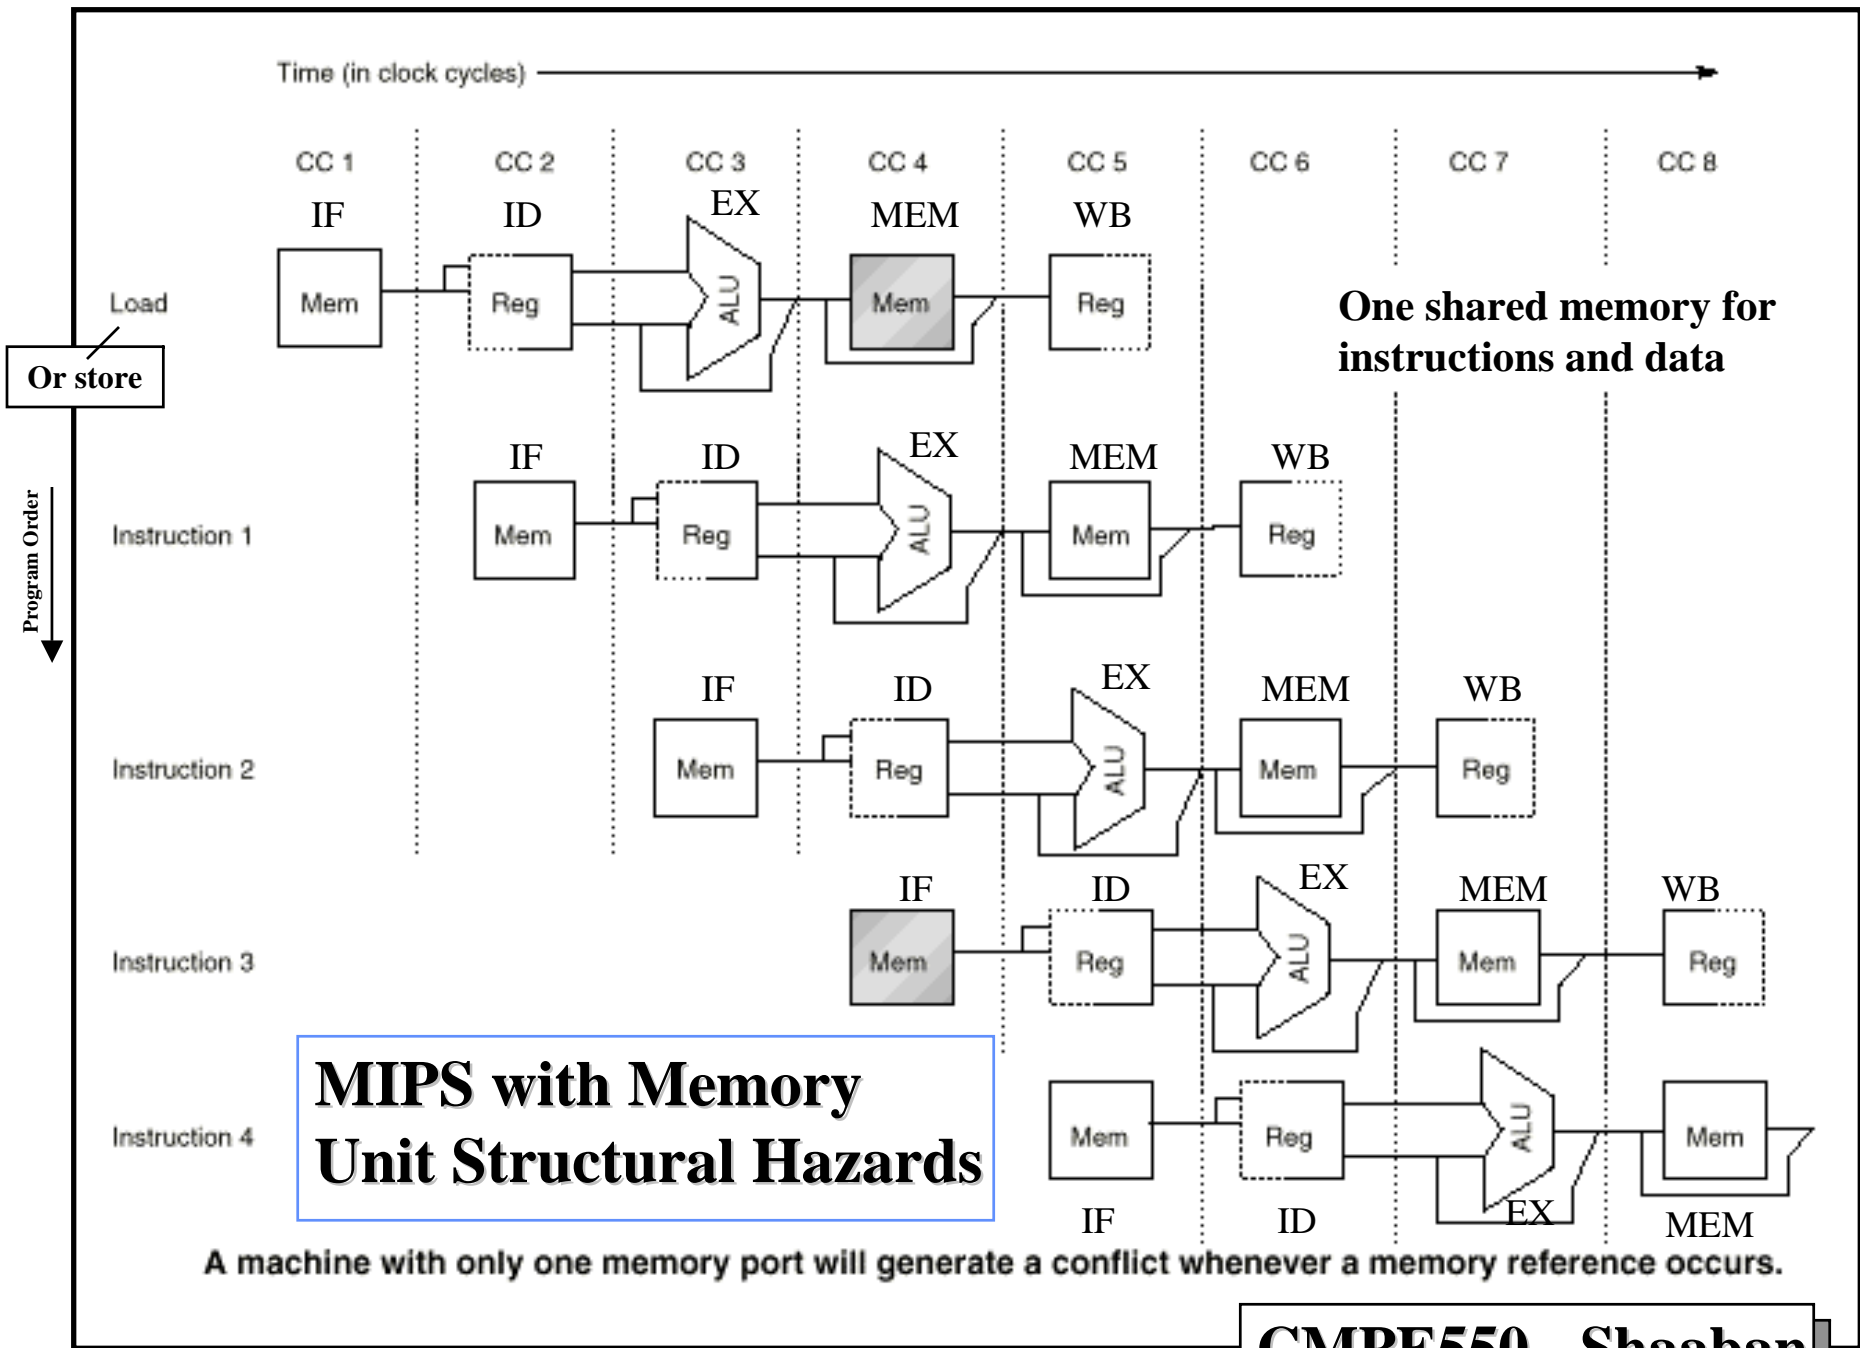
Time (in clock cycles)

CC 1 CC 2 CC 3 CC 4 CC 5 CC 6 CC 7 CC 8

IF ID EX MEM WB

Load

Or store

Mem Reg ALU Mem Reg

One shared memory for instructions and data

Program Order

IF ID EX MEM WB

Instruction 1

Mem Reg ALU Mem Reg

IF ID EX MEM WB

Instruction 2

Mem Reg ALU Mem Reg

IF ID EX MEM WB

Instruction 3

Mem Reg ALU Mem Reg

MIPS with Memory Unit Structural Hazards

Instruction 4

Mem Reg ALU Mem

IF ID EX MEM

A machine with only one memory port will generate a conflict whenever a memory reference occurs.

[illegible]